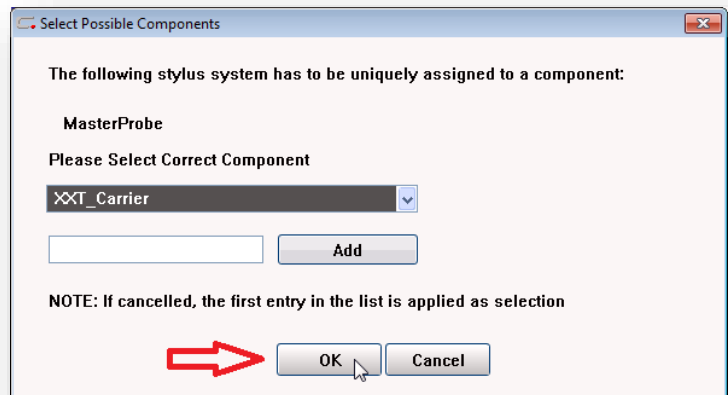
Select Possible Components

The following stylus system has to be uniquely assigned to a component:

MasterProbe

Please Select Correct Component

XXT_Carrier

Add

NOTE: If cancelled, the first entry in the list is applied as selection

OK

Cancel